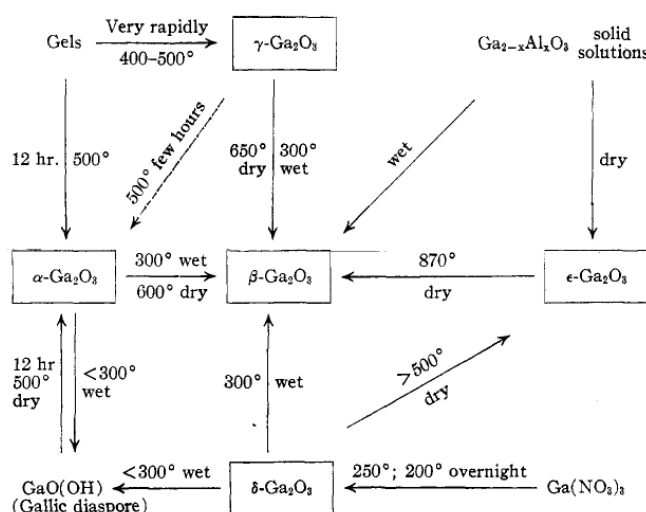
Gels

Very rapidly

400–500°

$\gamma$-$Ga_2O_3$

$Ga_{2-x}Al_xO_3$ solid solutions

12 hr. 500°

500° few hours

650° dry

300° wet

wet

dry

$\alpha$-$Ga_2O_3$

300° wet

600° dry

$\beta$-$Ga_2O_3$

870°

dry

$\epsilon$-$Ga_2O_3$

12 hr 500° dry

<300° wet

300° wet

>500° dry

GaO(OH) (Gallic diaspore)

<300° wet

$\delta$-$Ga_2O_3$

250°; 200° overnight

$Ga(NO_3)_3$